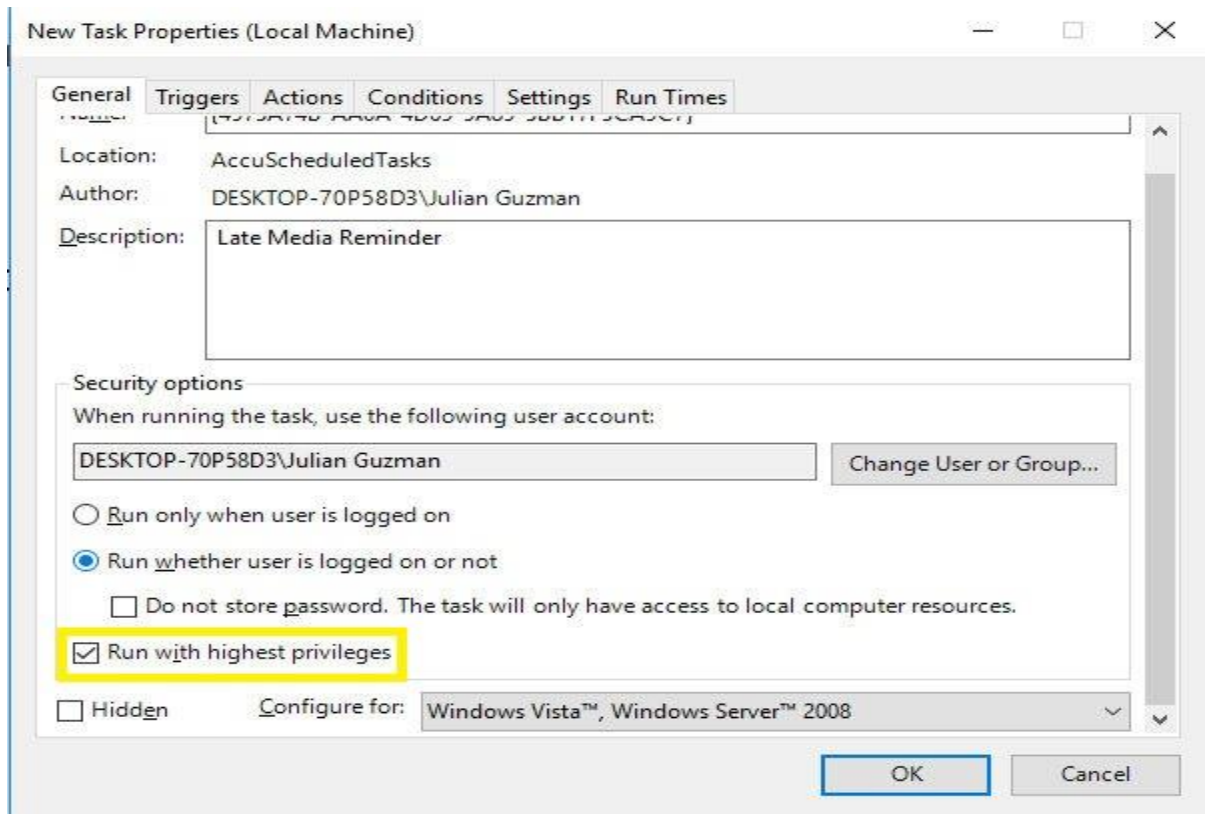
New Task Properties (Local Machine)

General | Triggers | Actions | Conditions | Settings | Run Times

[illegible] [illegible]

Location: AccuScheduledTasks

Author: DESKTOP-70P58D3\Julian Guzman

Description: Late Media Reminder

Security options

When running the task, use the following user account:

DESKTOP-70P58D3\Julian Guzman

Change User or Group...

Run only when user is logged on

Run whether user is logged on or not

Do not store password. The task will only have access to local computer resources.

Run with highest privileges

Hidden

Configure for: Windows Vista™, Windows Server™ 2008

OK

Cancel